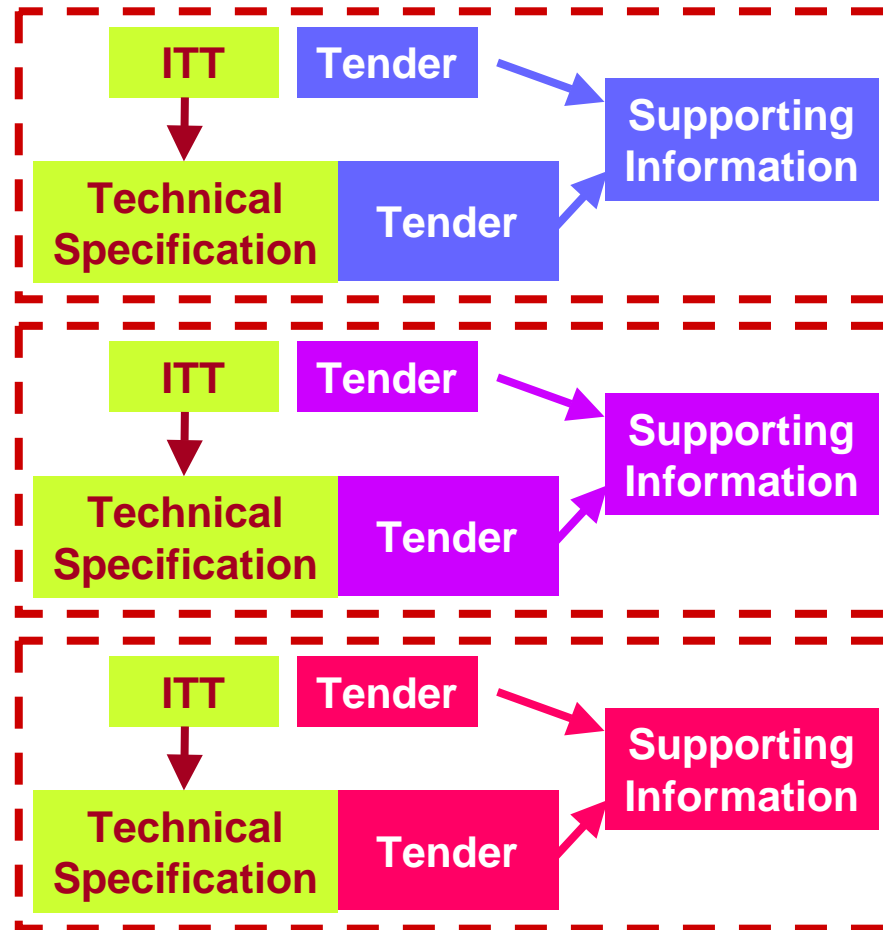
ITT

Tender

Supporting Information

Technical Specification

Tender

ITT

Tender

Supporting Information

Technical Specification

Tender

ITT

Tender

Supporting Information

Technical Specification

Tender